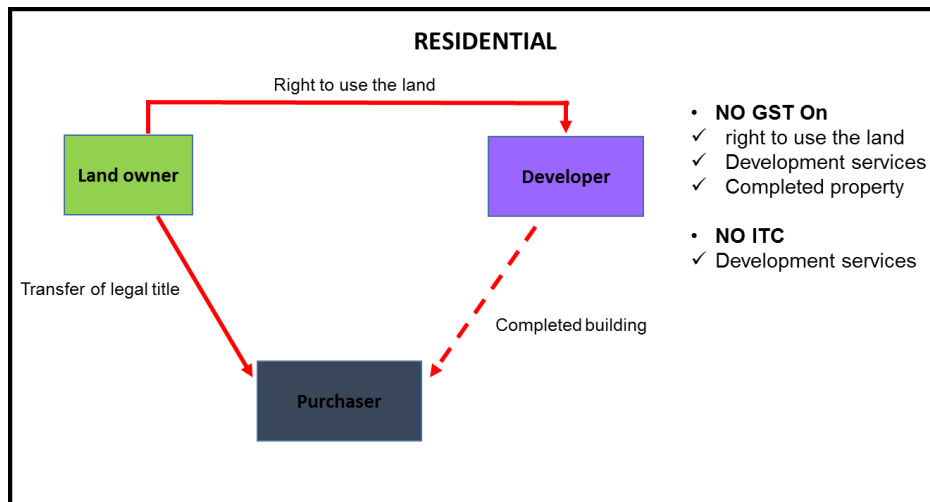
RESIDENTIAL

Right to use the land

Land owner

Developer

Transfer of legal title

Completed building

Purchaser

• NO GST On
✓ right to use the land
✓ Development services
✓ Completed property

• NO ITC
✓ Development services